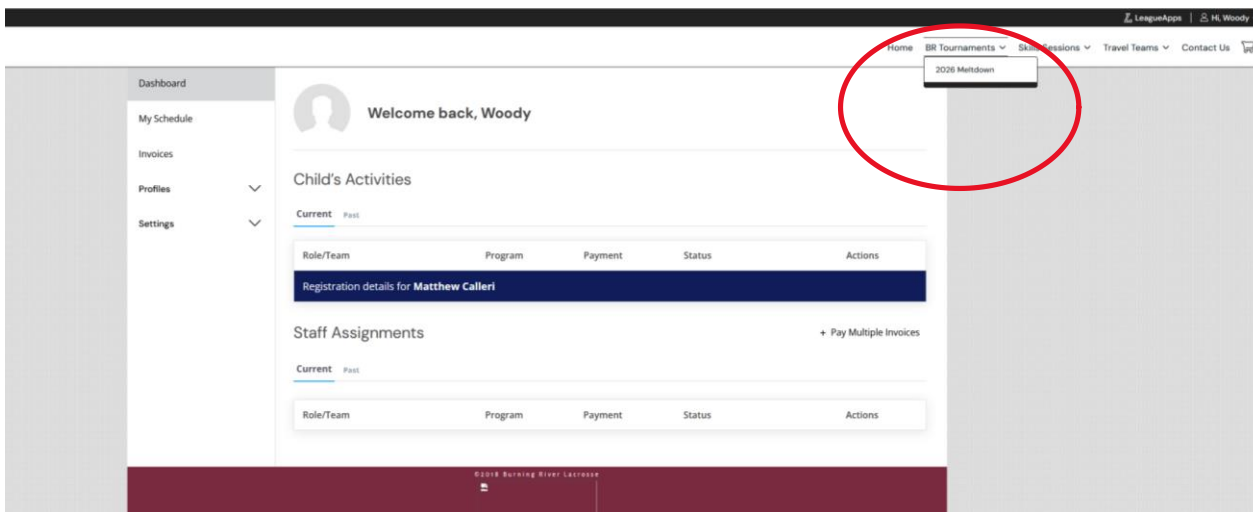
LeagueApps | Hi, Woody

Home BR Tournaments Skills Sessions Travel Teams Contact Us

2026 Meltdown

Dashboard
My Schedule
Invoices
Profiles
Settings

Welcome back, Woody

Child's Activities

Current Past

| Role/Team | Program | Payment | Status | Actions |
|---|---|---|---|---|
| Registration details for **Matthew Calleri** | | | | |

Staff Assignments

+ Pay Multiple Invoices

Current Past

| Role/Team | Program | Payment | Status | Actions |
|---|---|---|---|---|

©2018 Burning River Lacrosse